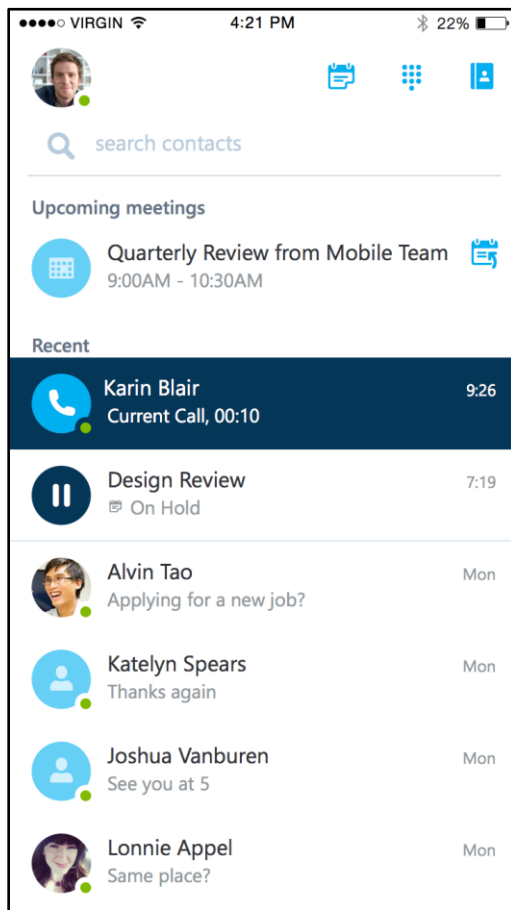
●●●●○ VIRGIN 4:21 PM 22%

search contacts

Upcoming meetings

Quarterly Review from Mobile Team
9:00AM - 10:30AM

Recent

Karin Blair
Current Call, 00:10
9:26

Design Review
On Hold
7:19

Alvin Tao
Applying for a new job?
Mon

Katelyn Spears
Thanks again
Mon

Joshua Vanburen
See you at 5
Mon

Lonnie Appel
Same place?
Mon